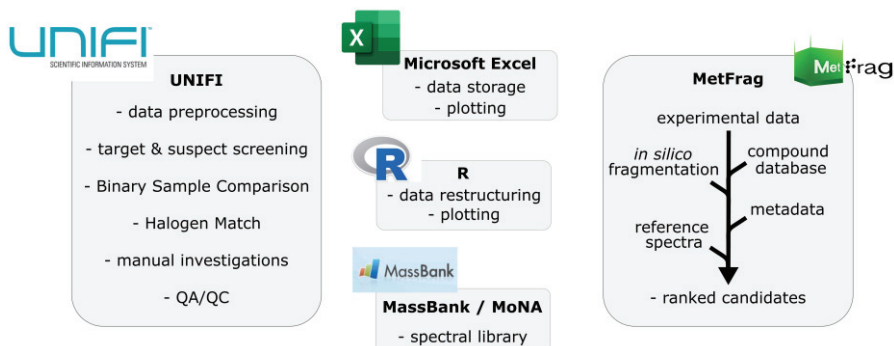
UNIFI
SCIENTIFIC INFORMATION SYSTEM

UNIFI
- data preprocessing
- target & suspect screening
- Binary Sample Comparison
- Halogen Match
- manual investigations
- QA/QC

X
Microsoft Excel
- data storage
- plotting

R
R
- data restructuring
- plotting

MassBank
MassBank / MoNA
- spectral library

MetFrag

MetFrag
experimental data
*in silico* fragmentation
compound database
metadata
reference spectra
- ranked candidates